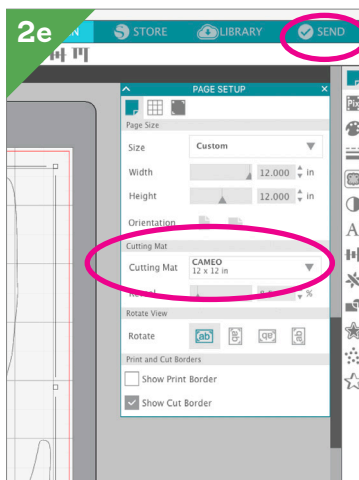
2e

STORE

LIBRARY

SEND

PAGE SETUP

Page Size

Size Custom

Width 12.000 in

Height 12.000 in

Orientation

Cutting Mat

Cutting Mat CAMEO 12 x 12 in

Reveal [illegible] %

Rotate View

Rotate

Print and Cut Borders

Show Print Border

Show Cut Border